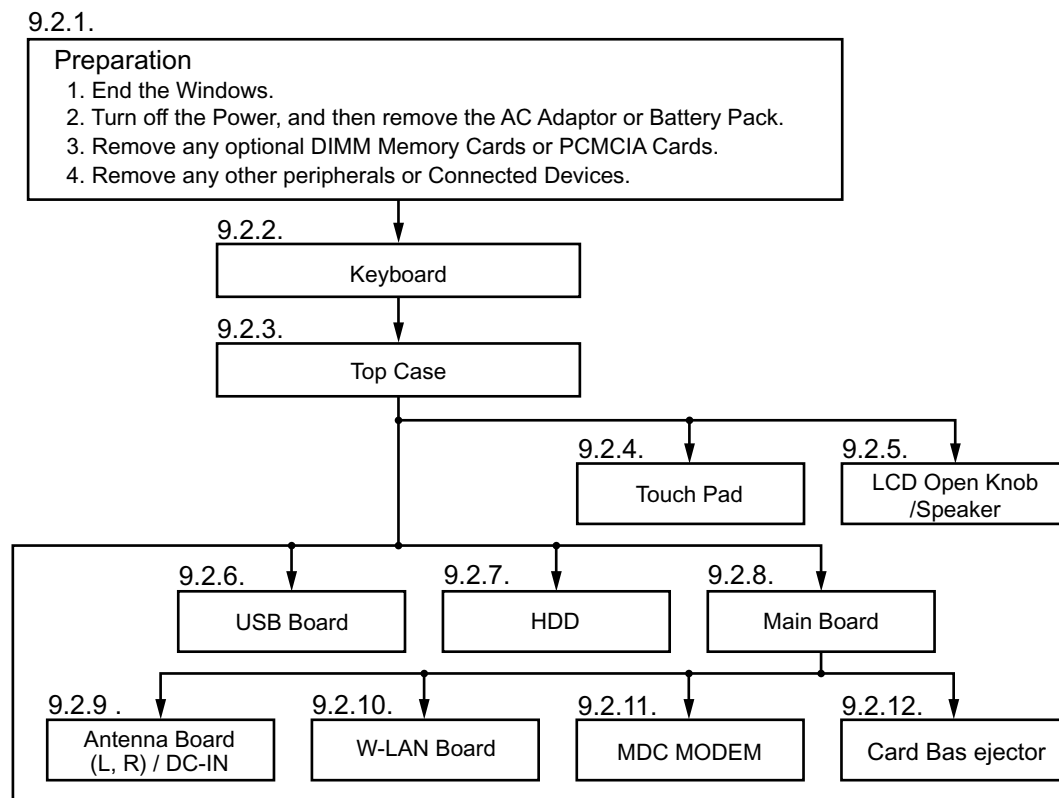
9.2.1.

Preparation
1. End the Windows.
2. Turn off the Power, and then remove the AC Adaptor or Battery Pack.
3. Remove any optional DIMM Memory Cards or PCMCIA Cards.
4. Remove any other peripherals or Connected Devices.

9.2.2.
Keyboard

9.2.3.
Top Case

9.2.4.
Touch Pad

9.2.5.
LCD Open Knob /Speaker

9.2.6.
USB Board

9.2.7.
HDD

9.2.8.
Main Board

9.2.9 .
Antenna Board (L, R) / DC-IN

9.2.10.
W-LAN Board

9.2.11.
MDC MODEM

9.2.12.
Card Bas ejector